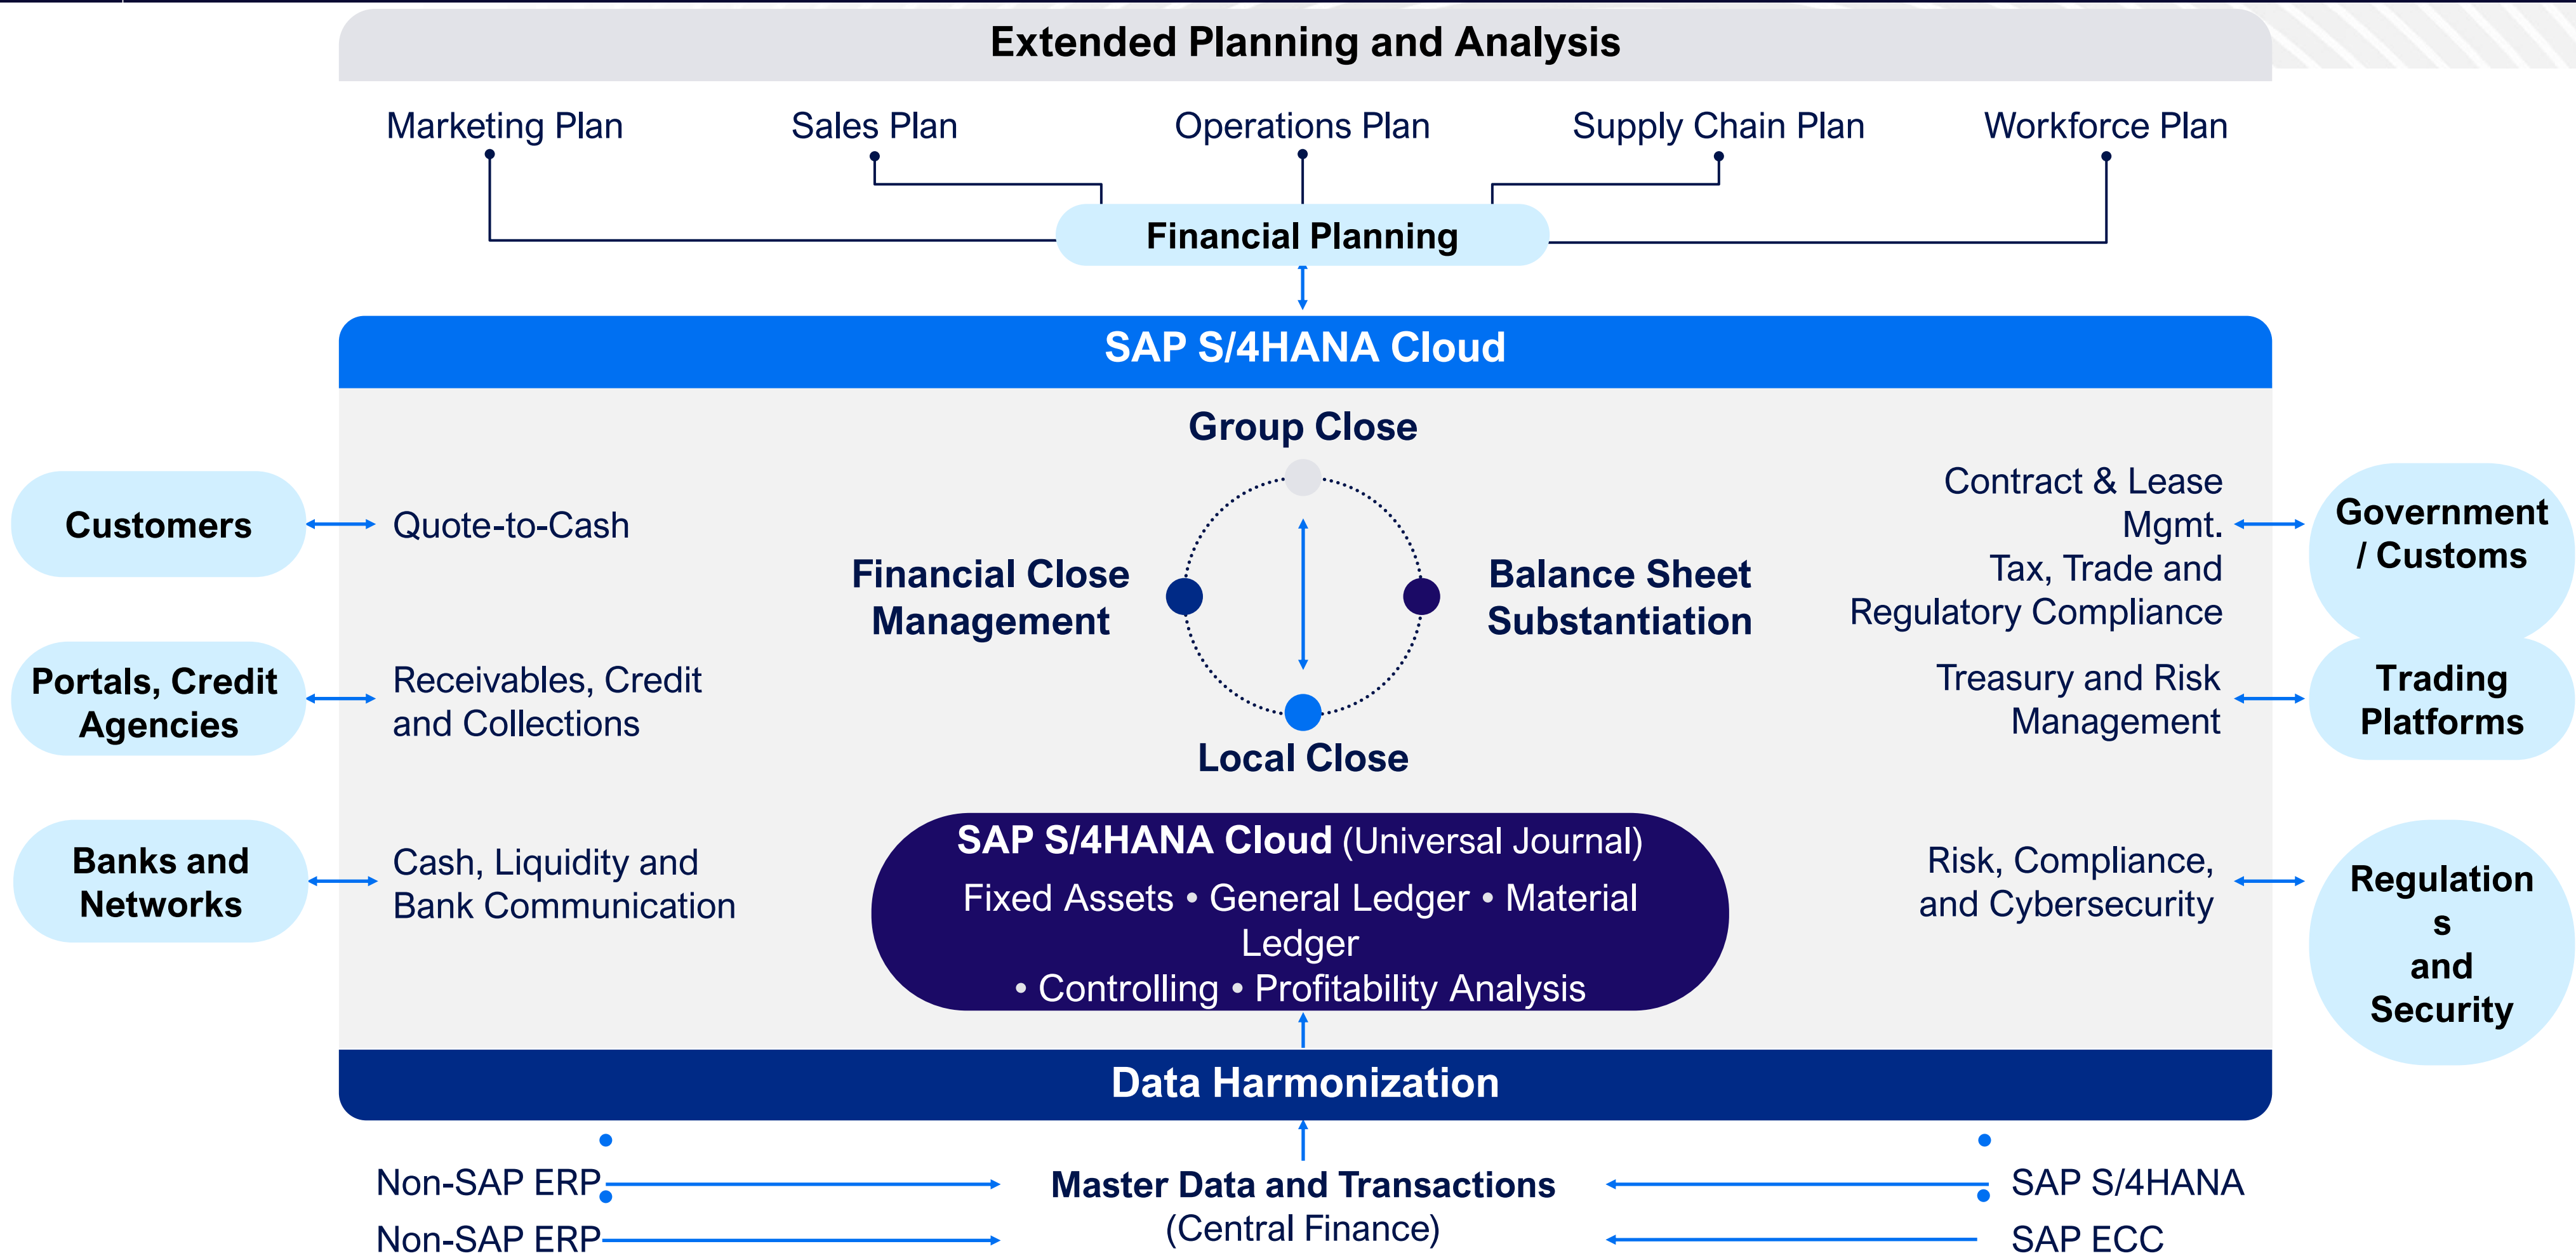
Extended Planning and Analysis

Marketing Plan
Sales Plan
Operations Plan
Supply Chain Plan
Workforce Plan

Financial Planning

SAP S/4HANA Cloud

Group Close

Customers
Quote-to-Cash

Financial Close Management

Balance Sheet Substantiation

Contract & Lease Mgmt.
Tax, Trade and Regulatory Compliance

Government / Customs

Portals, Credit Agencies
Receivables, Credit and Collections

Treasury and Risk Management

Trading Platforms

Local Close

Banks and Networks
Cash, Liquidity and Bank Communication

SAP S/4HANA Cloud (Universal Journal)
Fixed Assets • General Ledger • Material Ledger • Controlling • Profitability Analysis

Risk, Compliance, and Cybersecurity

Regulation s and Security

Data Harmonization

Non-SAP ERP
Non-SAP ERP
Master Data and Transactions (Central Finance)
SAP S/4HANA
SAP ECC